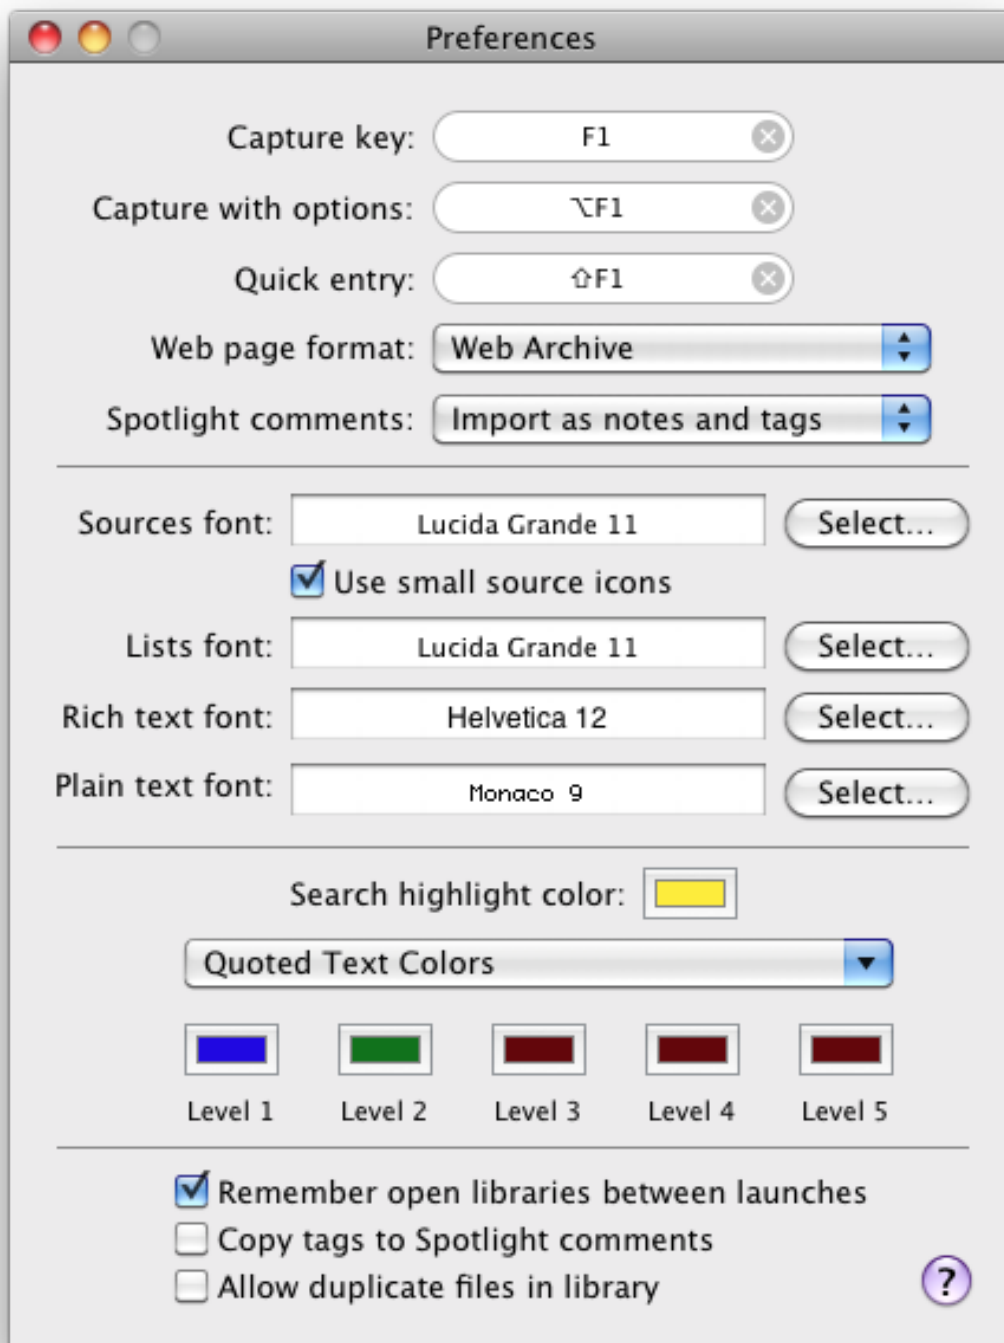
Preferences

Capture key: F1

Capture with options: ⌥F1

Quick entry: ⇧F1

Web page format: Web Archive

Spotlight comments: Import as notes and tags

Sources font: Lucida Grande 11 Select...

Use small source icons

Lists font: Lucida Grande 11 Select...

Rich text font: Helvetica 12 Select...

Plain text font: Monaco 9 Select...

Search highlight color:

Quoted Text Colors

Level 1 Level 2 Level 3 Level 4 Level 5

Remember open libraries between launches

Copy tags to Spotlight comments

Allow duplicate files in library

?